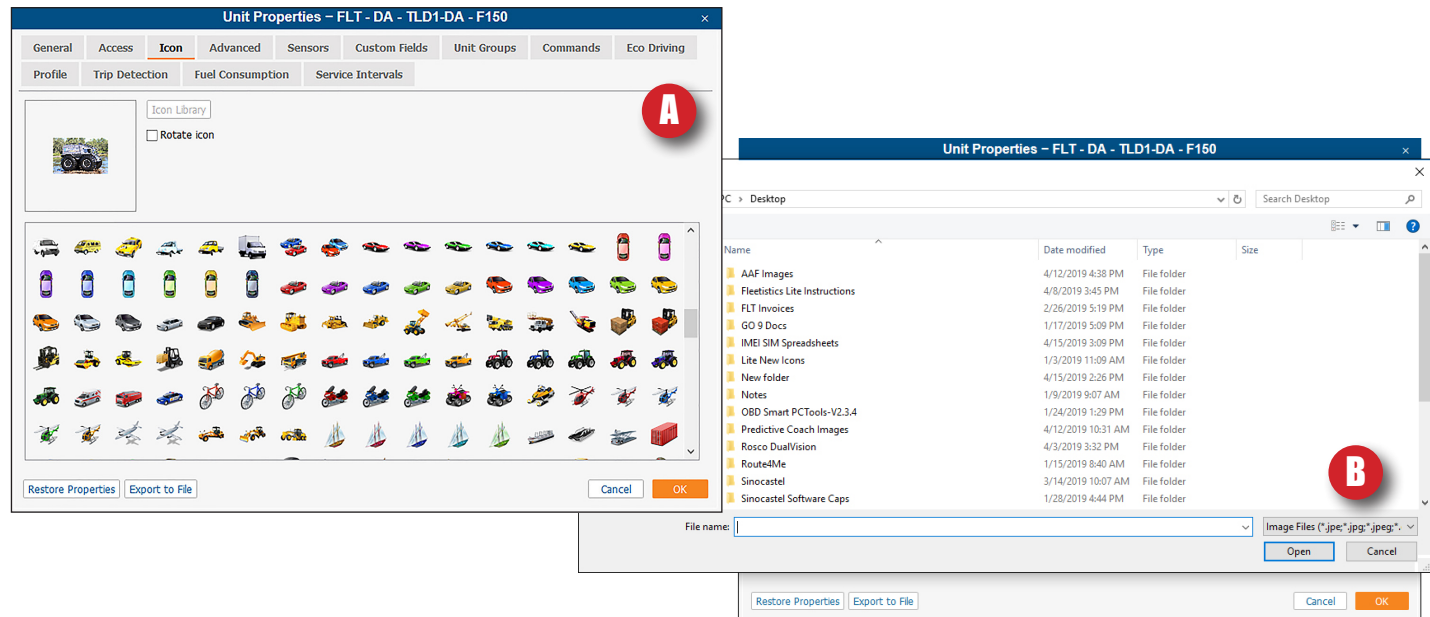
Unit Properties – FLT - DA - TLD1-DA - F150

General | Access | Icon | Advanced | Sensors | Custom Fields | Unit Groups | Commands | Eco Driving
Profile | Trip Detection | Fuel Consumption | Service Intervals

Icon Library
Rotate icon

A

Restore Properties | Export to File | Cancel | OK

Unit Properties – FLT - DA - TLD1-DA - F150

PC › Desktop
Search Desktop

| Name | Date modified | Type | Size |
|---|---|---|---|
| AAF Images | 4/12/2019 4:38 PM | File folder | |
| Fleetistics Lite Instructions | 4/8/2019 3:45 PM | File folder | |
| FLT Invoices | 2/26/2019 5:19 PM | File folder | |
| GO 9 Docs | 1/17/2019 5:09 PM | File folder | |
| IMEI SIM Spreadsheets | 4/15/2019 3:09 PM | File folder | |
| Lite New Icons | 1/3/2019 11:09 AM | File folder | |
| New folder | 4/15/2019 2:26 PM | File folder | |
| Notes | 1/9/2019 9:07 AM | File folder | |
| OBD Smart PCTools-V2.3.4 | 1/24/2019 1:29 PM | File folder | |
| Predictive Coach Images | 4/12/2019 10:31 AM | File folder | |
| Rosco DualVision | 4/3/2019 3:32 PM | File folder | |
| Route4Me | 1/15/2019 8:40 AM | File folder | |
| Sinocastel | 3/14/2019 10:07 AM | File folder | |
| Sinocastel Software Caps | 1/28/2019 4:44 PM | File folder | |

B

File name:
Image Files (*.jpe;*.jpg;*.jpeg;*.
Open | Cancel

Restore Properties | Export to File | Cancel | OK